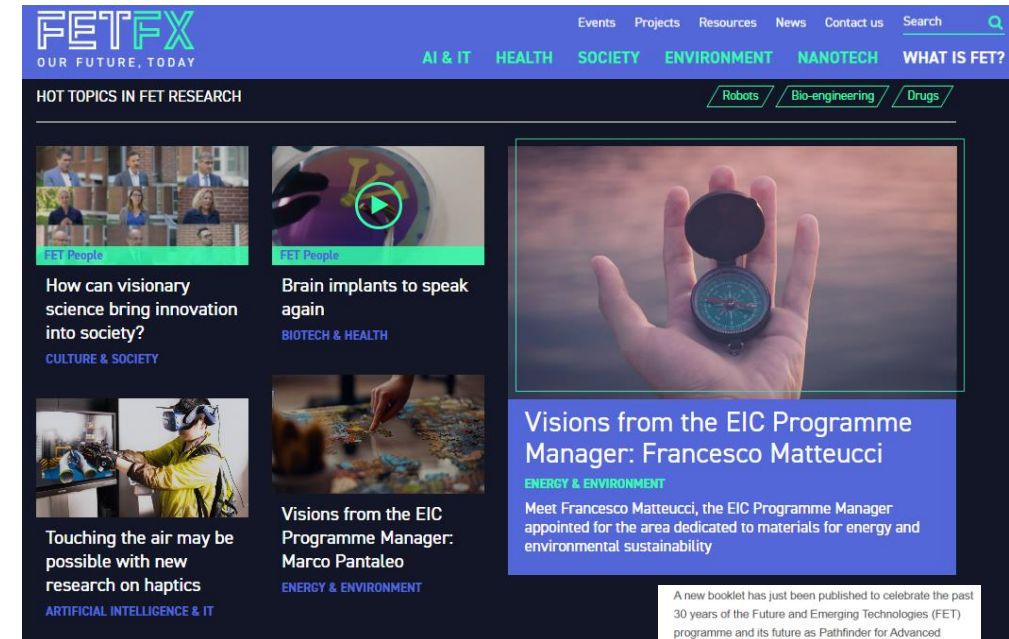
FETFX
OUR FUTURE, TODAY

Events Projects Resources News Contact us Search

AI & IT HEALTH SOCIETY ENVIRONMENT NANOTECH WHAT IS FET?

HOT TOPICS IN FET RESEARCH

Robots Bio-engineering Drugs

FET People

How can visionary science bring innovation into society?

CULTURE & SOCIETY

FET People

Brain implants to speak again

BIOTECH & HEALTH

Visions from the EIC Programme Manager: Francesco Matteucci

ENERGY & ENVIRONMENT

Meet Francesco Matteucci, the EIC Programme Manager appointed for the area dedicated to materials for energy and environmental sustainability

Touching the air may be possible with new research on haptics

ARTIFICIAL INTELLIGENCE & IT

Visions from the EIC Programme Manager: Marco Pantaleo

ENERGY & ENVIRONMENT

A new booklet has just been published to celebrate the past 30 years of the Future and Emerging Technologies (FET) programme and its future as Pathfinder for Advanced